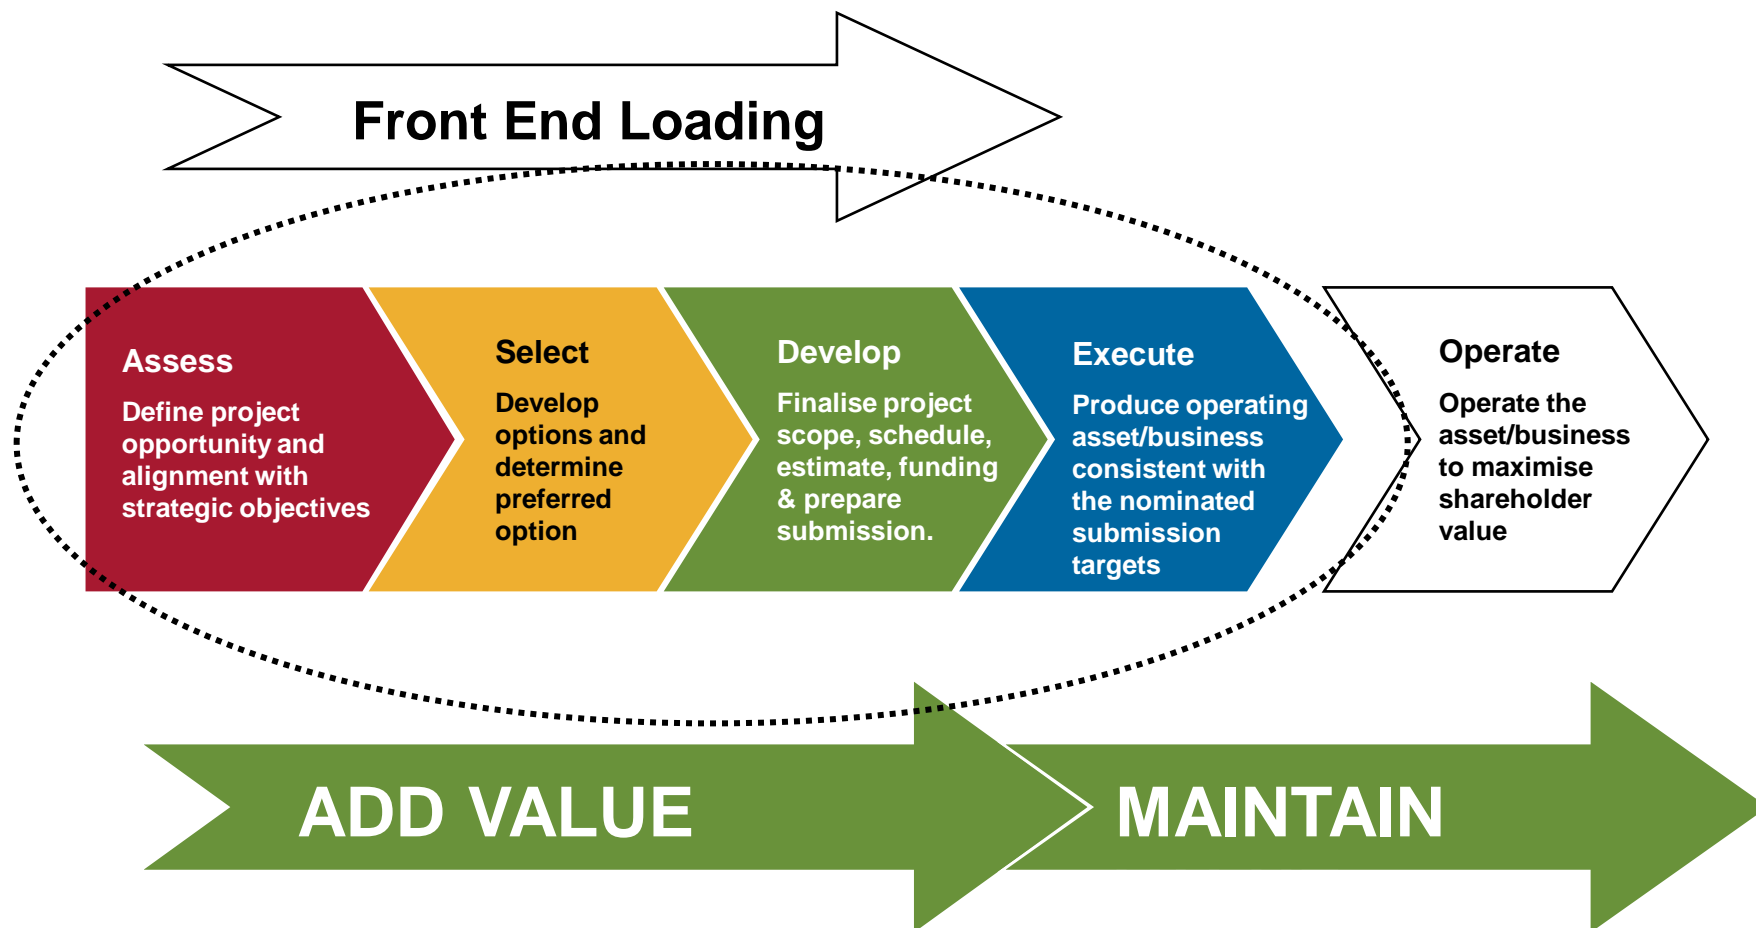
Front End Loading

Assess
Define project opportunity and alignment with strategic objectives

Select
Develop options and determine preferred option

Develop
Finalise project scope, schedule, estimate, funding & prepare submission.

Execute
Produce operating asset/business consistent with the nominated submission targets

Operate
Operate the asset/business to maximise shareholder value

ADD VALUE

MAINTAIN